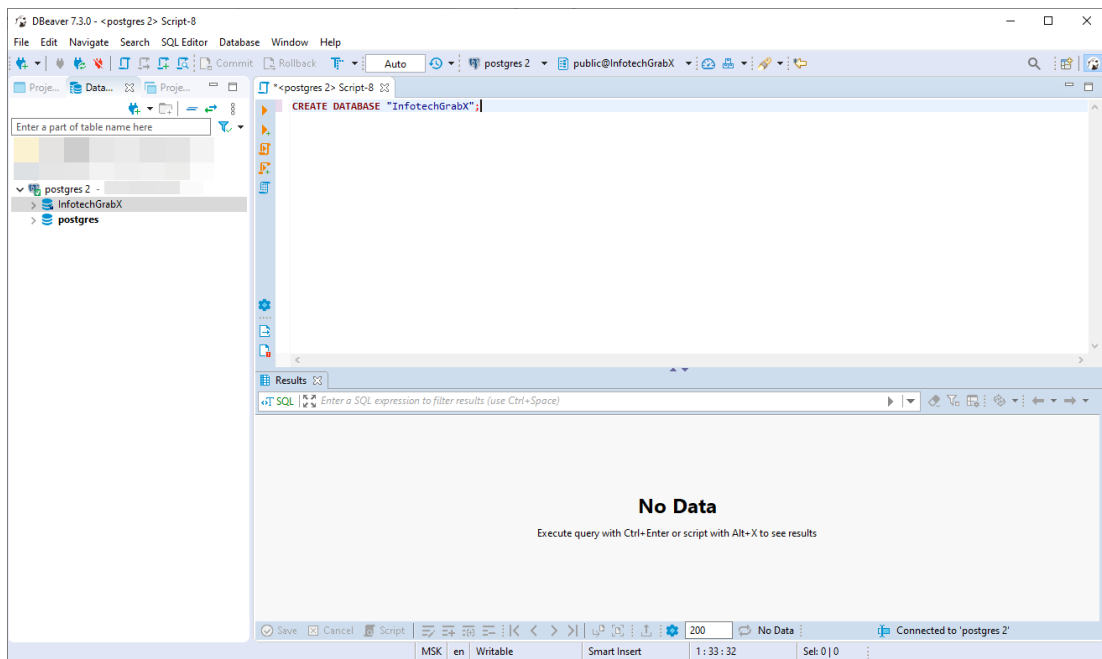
DBeaver 7.3.0 - <postgres 2> Script-8

File Edit Navigate Search SQL Editor Database Window Help

Commit Rollback Auto postgres 2 public@InfotechGrabX

Proje... Data... Proje...

Enter a part of table name here

postgres 2 -
InfotechGrabX
postgres

*<postgres 2> Script-8

CREATE DATABASE "InfotechGrabX";

Results

SQL Enter a SQL expression to filter results (use Ctrl+Space)

No Data

Execute query with Ctrl+Enter or script with Alt+X to see results

Save Cancel Script 200 No Data Connected to 'postgres 2'

MSK en Writable Smart Insert 1 : 33 : 32 Sel: 0 | 0